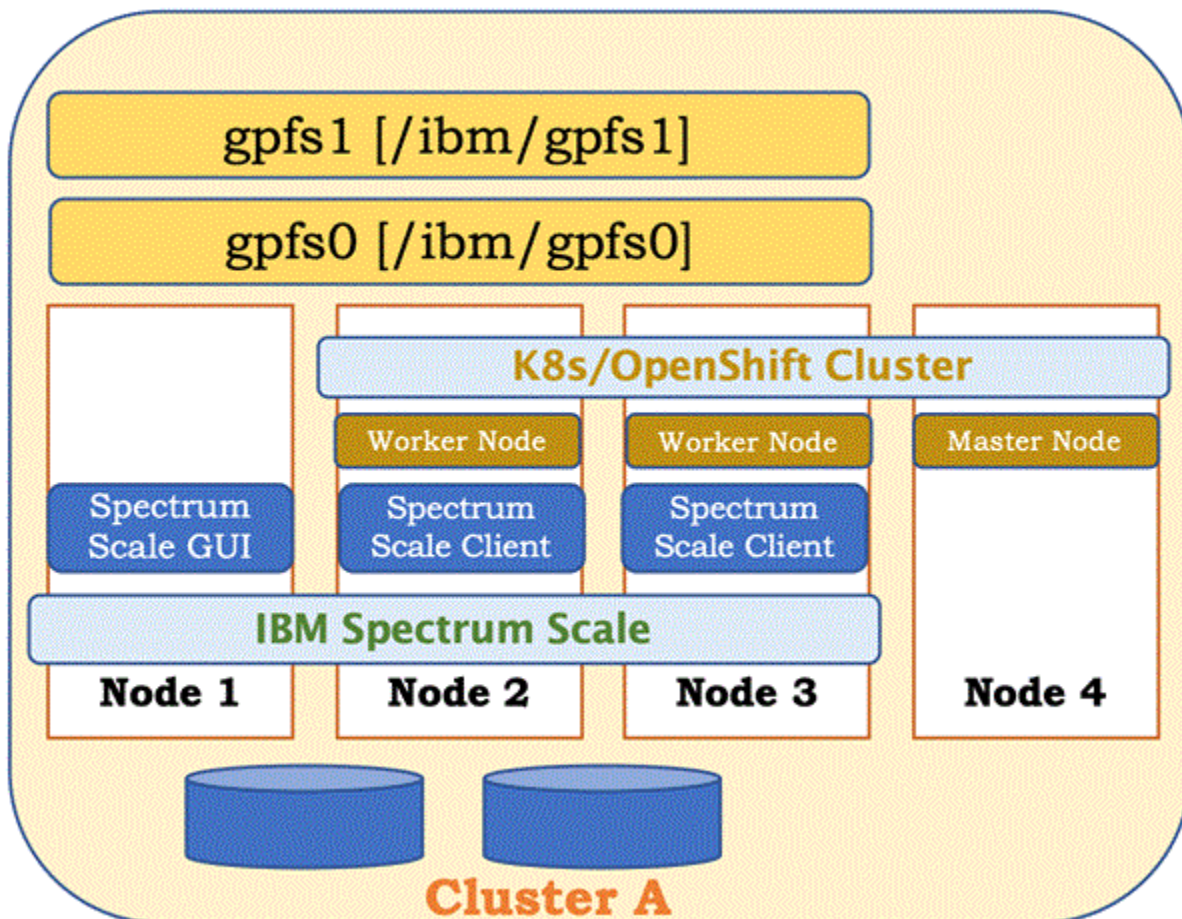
gpfs1 [/ibm/gpfs1]

gpfs0 [/ibm/gpfs0]

K8s/OpenShift Cluster

Worker Node

Worker Node

Master Node

Spectrum Scale GUI

Spectrum Scale Client

Spectrum Scale Client

IBM Spectrum Scale

Node 1

Node 2

Node 3

Node 4

Cluster A